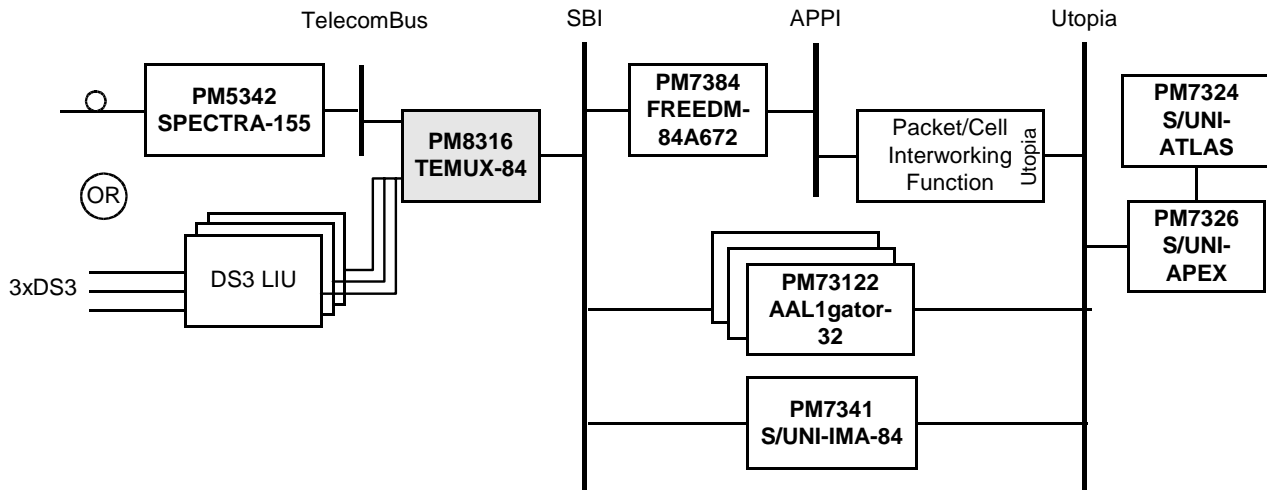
TelecomBus

SBI

APPI

Utopia

PM5342
SPECTRA-155

PM8316
TEMUX-84

PM7384
FREEDM-84A672

Packet/Cell Interworking Function

Utopia

PM7324
S/UNI-ATLAS

PM7326
S/UNI-APEX

OR

3xDS3

DS3 LIU

PM73122
AAL1gator-32

PM7341
S/UNI-IMA-84